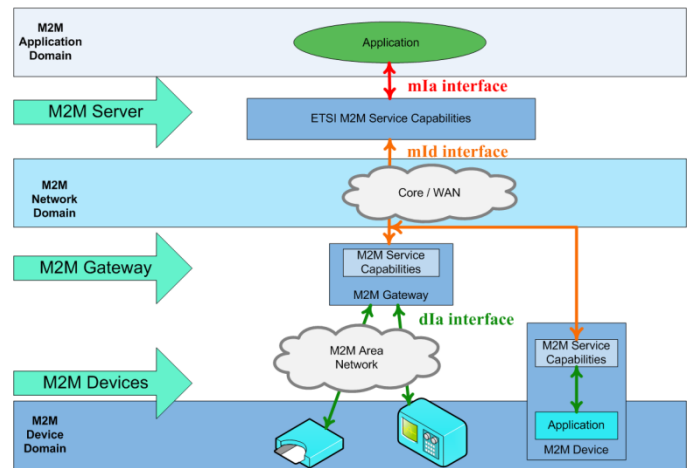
M2M Application Domain

Application

mIa interface

M2M Server

ETSI M2M Service Capabilities

mId interface

M2M Network Domain

Core / WAN

M2M Gateway

M2M Service Capabilities

M2M Gateway

dIa interface

M2M Area Network

M2M Devices

M2M Service Capabilities

Application

M2M Device

M2M Device Domain